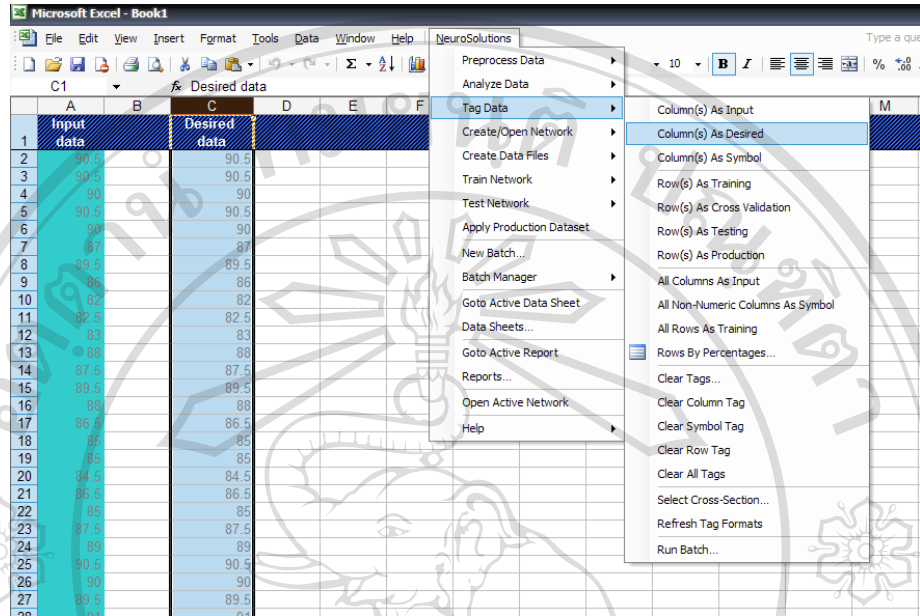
Microsoft Excel - Book1

File Edit View Insert Format Tools Data Window Help NeuroSolutions

Type a que

10 B I %

C1 Desired data

| | A | B | C | D | E | F | M |
|---|---|---|---|---|---|---|---|
| 1 | Input data | | Desired data | | | | |
| 2 | 90.5 | | 90.5 | | | | |
| 3 | 90.5 | | 90.5 | | | | |
| 4 | 90 | | 90 | | | | |
| 5 | 90.5 | | 90.5 | | | | |
| 6 | 90 | | 90 | | | | |
| 7 | 87 | | 87 | | | | |
| 8 | 89.5 | | 89.5 | | | | |
| 9 | 86 | | 86 | | | | |
| 10 | 82 | | 82 | | | | |
| 11 | 82.5 | | 82.5 | | | | |
| 12 | 83 | | 83 | | | | |
| 13 | 88 | | 88 | | | | |
| 14 | 87.5 | | 87.5 | | | | |
| 15 | 89.5 | | 89.5 | | | | |
| 16 | 88 | | 88 | | | | |
| 17 | 86.5 | | 86.5 | | | | |
| 18 | 85 | | 85 | | | | |
| 19 | 86 | | 86 | | | | |
| 20 | 84.5 | | 84.5 | | | | |
| 21 | 86.5 | | 86.5 | | | | |
| 22 | 85 | | 85 | | | | |
| 23 | 87.5 | | 87.5 | | | | |
| 24 | 89 | | 89 | | | | |
| 25 | 90.5 | | 90.5 | | | | |
| 26 | 90 | | 90 | | | | |
| 27 | 89.5 | | 89.5 | | | | |

Preprocess Data
Analyze Data
Tag Data
Create/Open Network
Create Data Files
Train Network
Test Network
Apply Production Dataset
New Batch...
Batch Manager
Goto Active Data Sheet
Data Sheets...
Goto Active Report
Reports...
Open Active Network
Help

Column(s) As Input
Column(s) As Desired
Column(s) As Symbol
Row(s) As Training
Row(s) As Cross Validation
Row(s) As Testing
Row(s) As Production
All Columns As Input
All Non-Numeric Columns As Symbol
All Rows As Training
Rows By Percentages...
Clear Tags...
Clear Column Tag
Clear Symbol Tag
Clear Row Tag
Clear All Tags
Select Cross-Section...
Refresh Tag Formats
Run Batch...